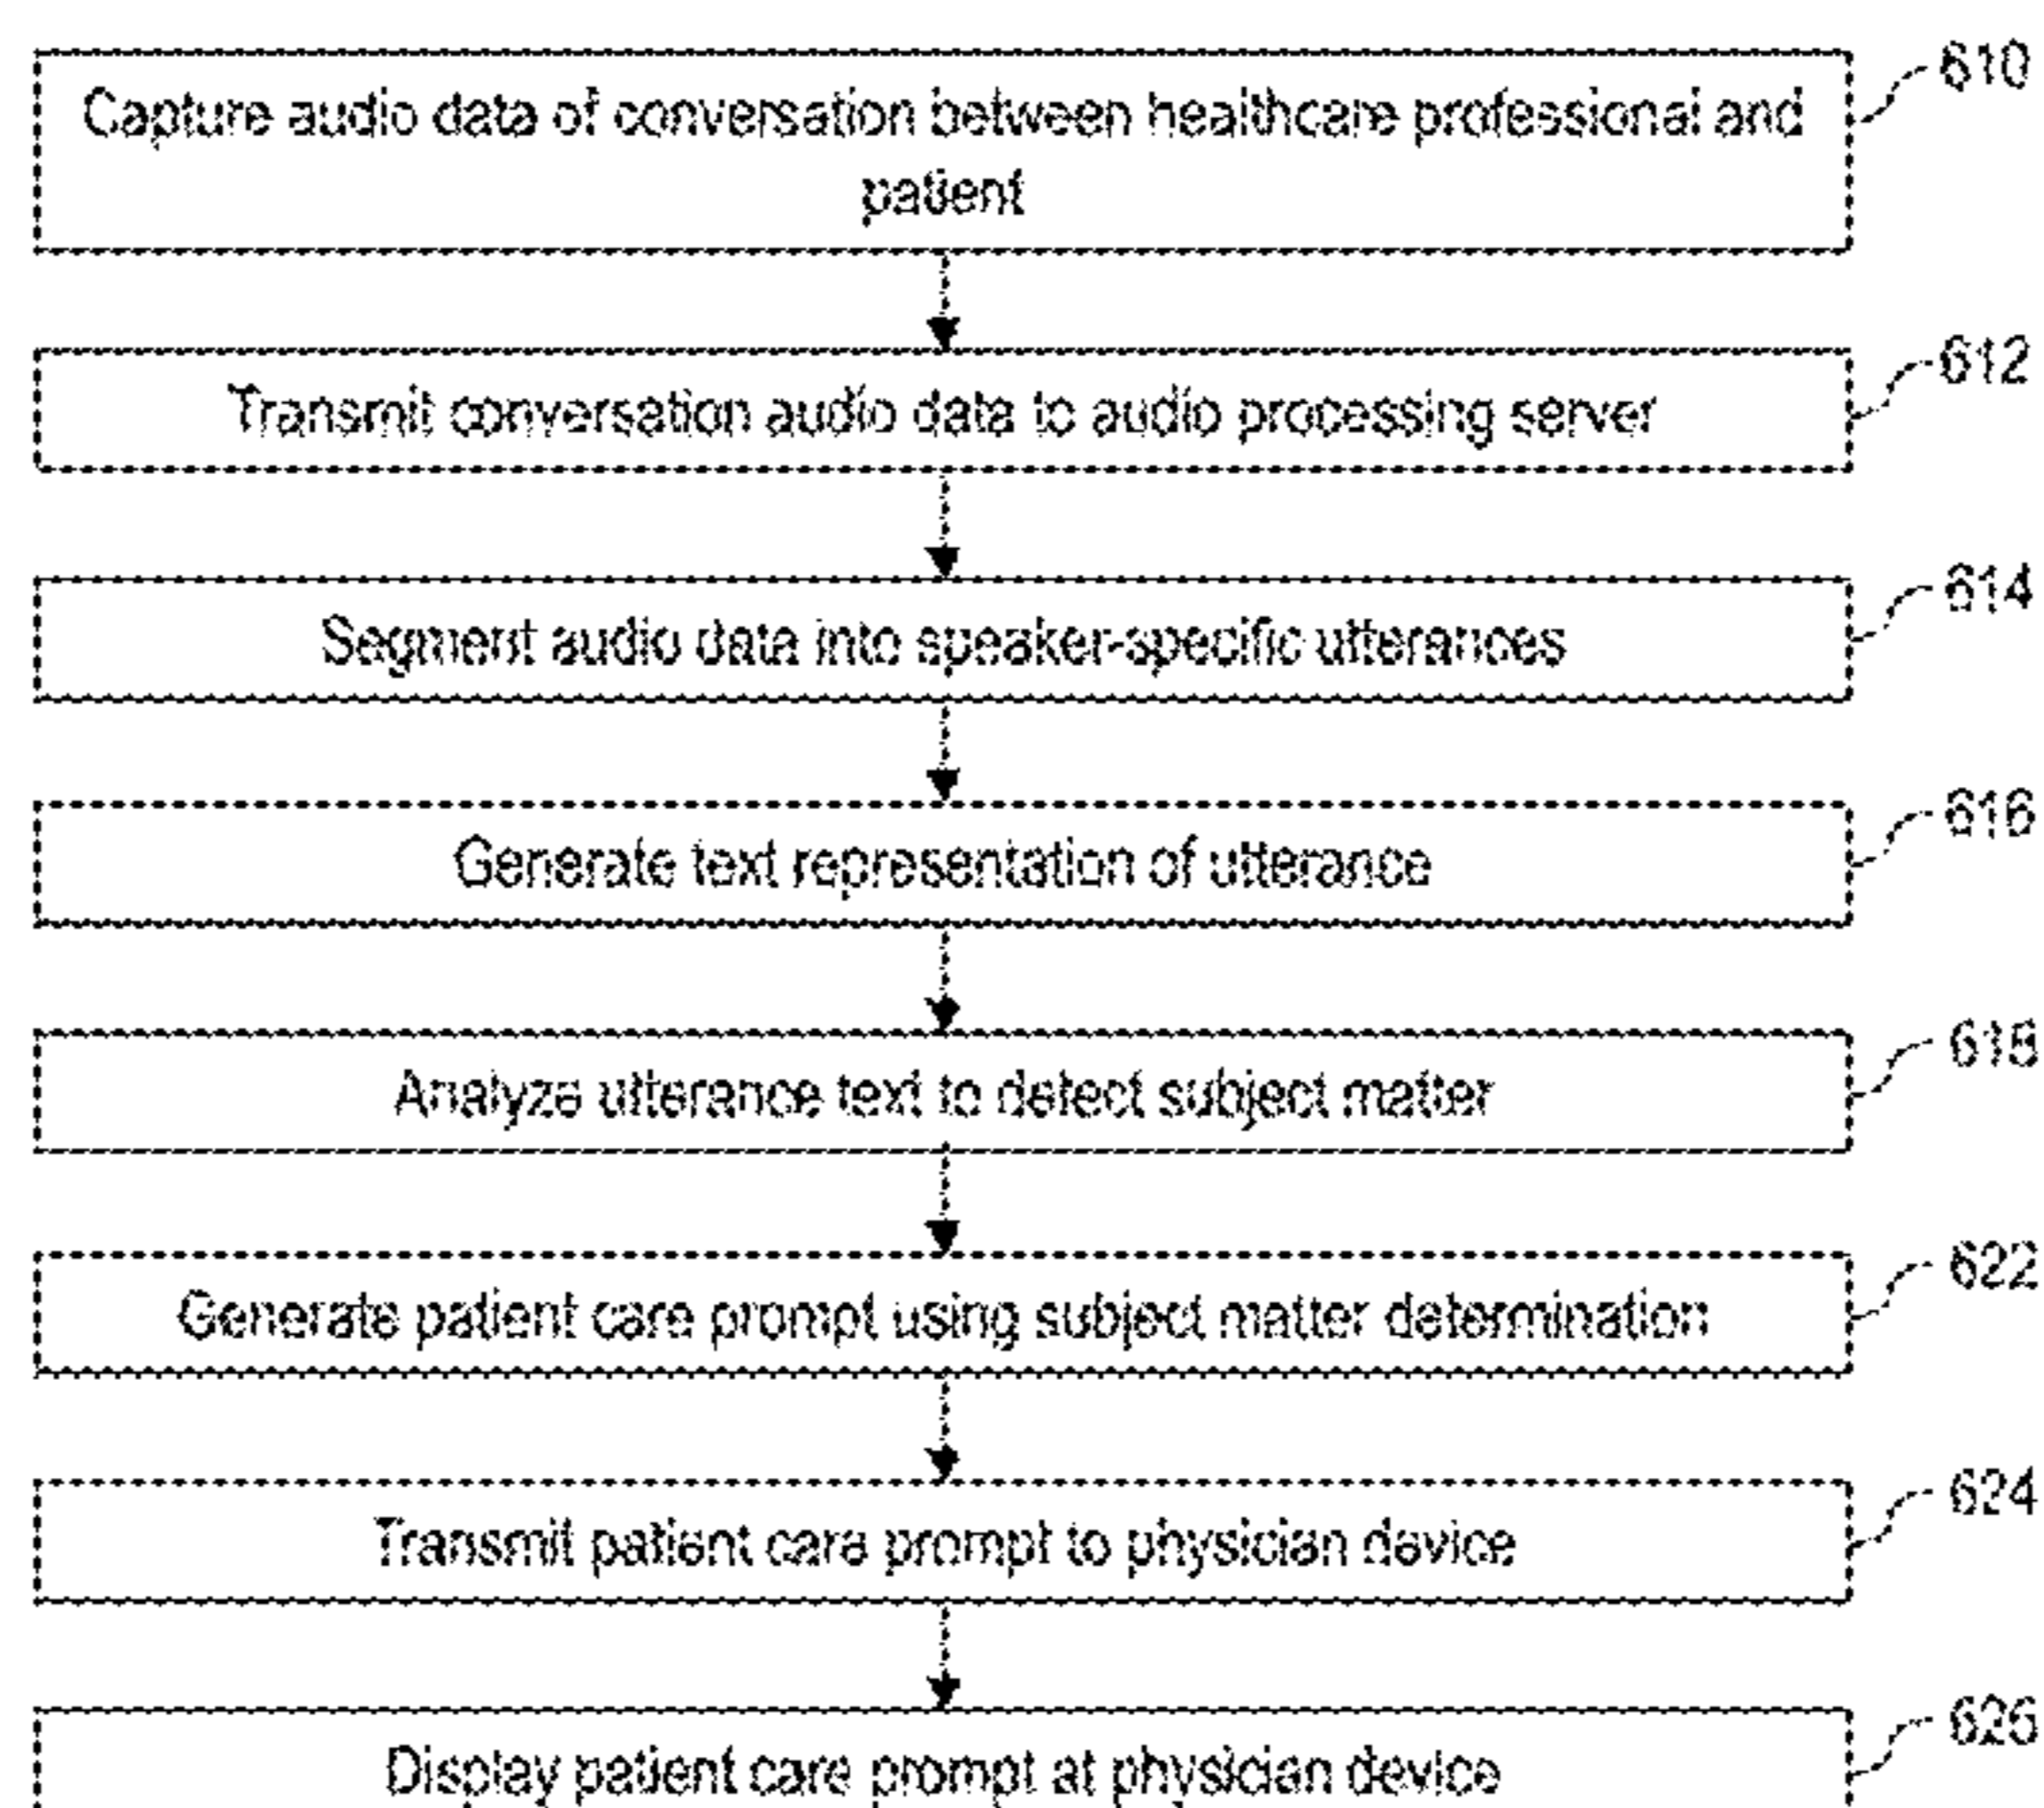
Capture audio data of conversation between healthcare professional and patient

610

Transmit conversation audio data to audio processing server

612

Segment audio data into speaker-specific utterances

614

Generate text representation of utterance

616

Analyze utterance text to detect subject matter

618

Generate patient care prompt using subject matter determination

622

Transmit patient care prompt to physician device

624

Display patient care prompt at physician device

626